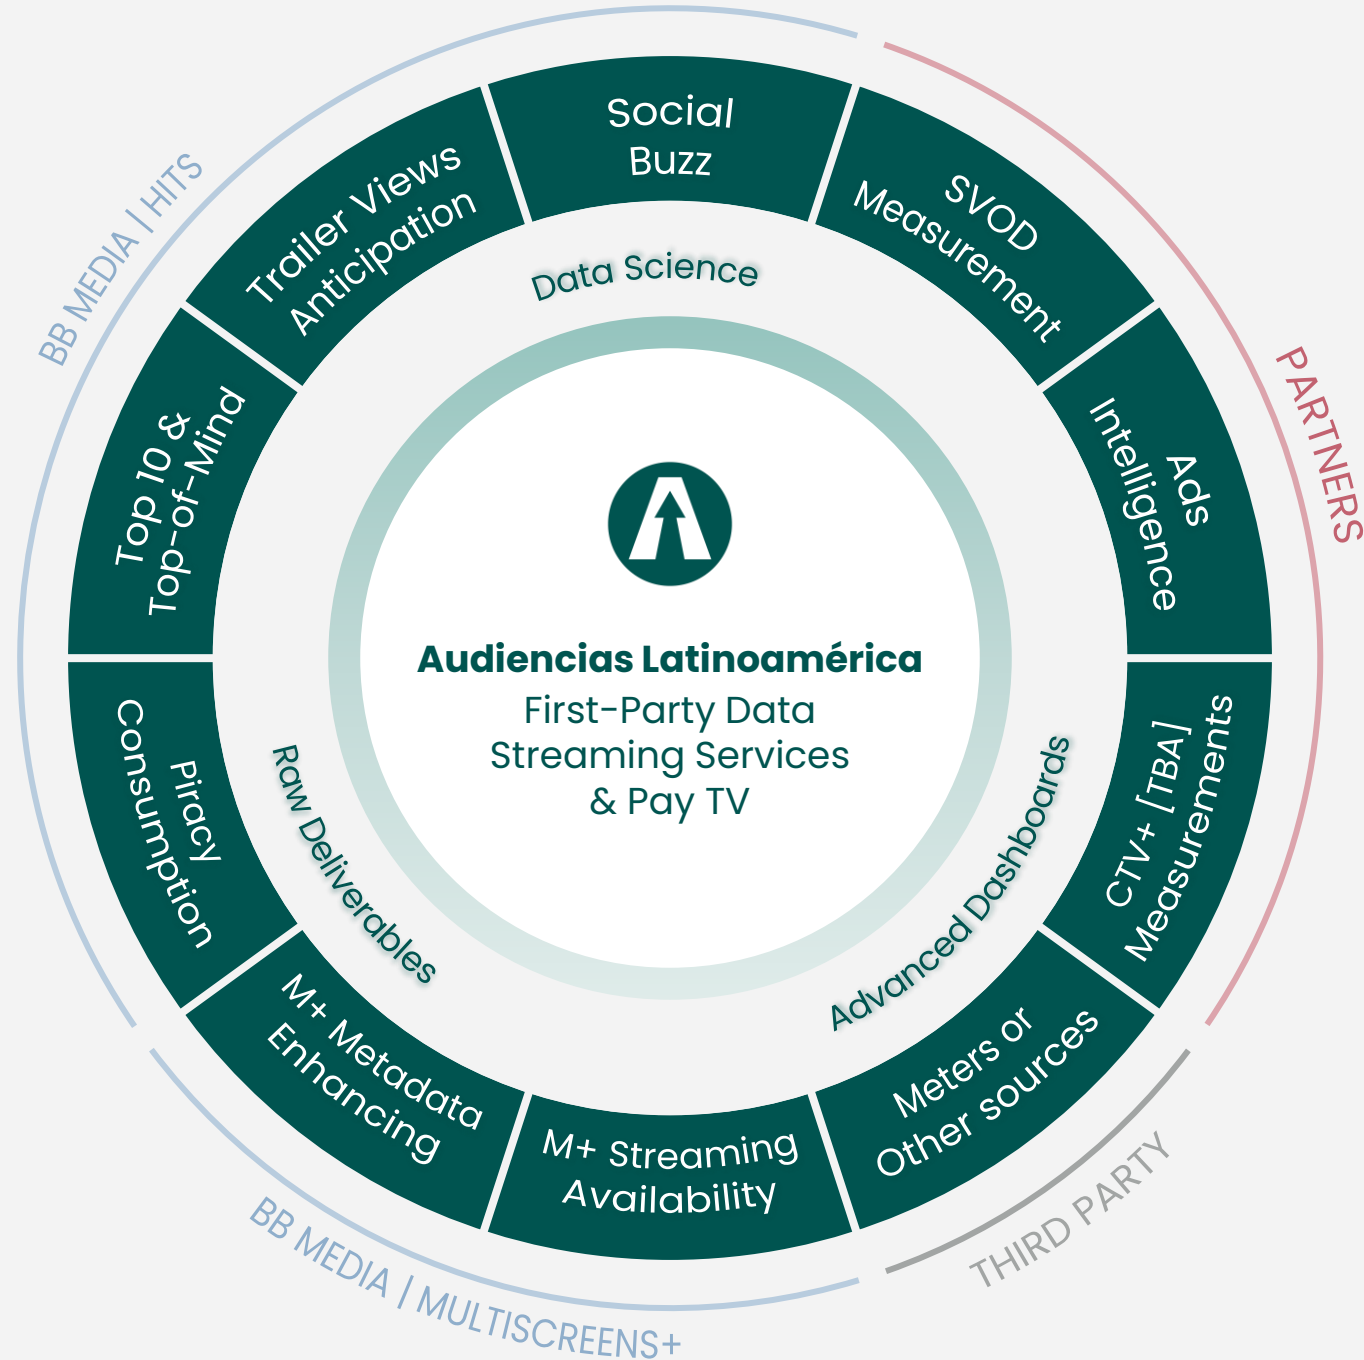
BB MEDIA | HITS

PARTNERS

Social Buzz

SVOD Measurement

Ads Intelligence

CTV+ [TBA] Measurements

Meters or Other sources

M+ Streaming Availability

M+ Metadata Enhancing

Piracy Consumption

Top 10 & Top-of-Mind

Trailer Views Anticipation

Data Science

Advanced Dashboards

Raw Deliverables

Audiencias Latinoamérica
First-Party Data
Streaming Services
& Pay TV

THIRD PARTY

BB MEDIA | MULTISCREENS+